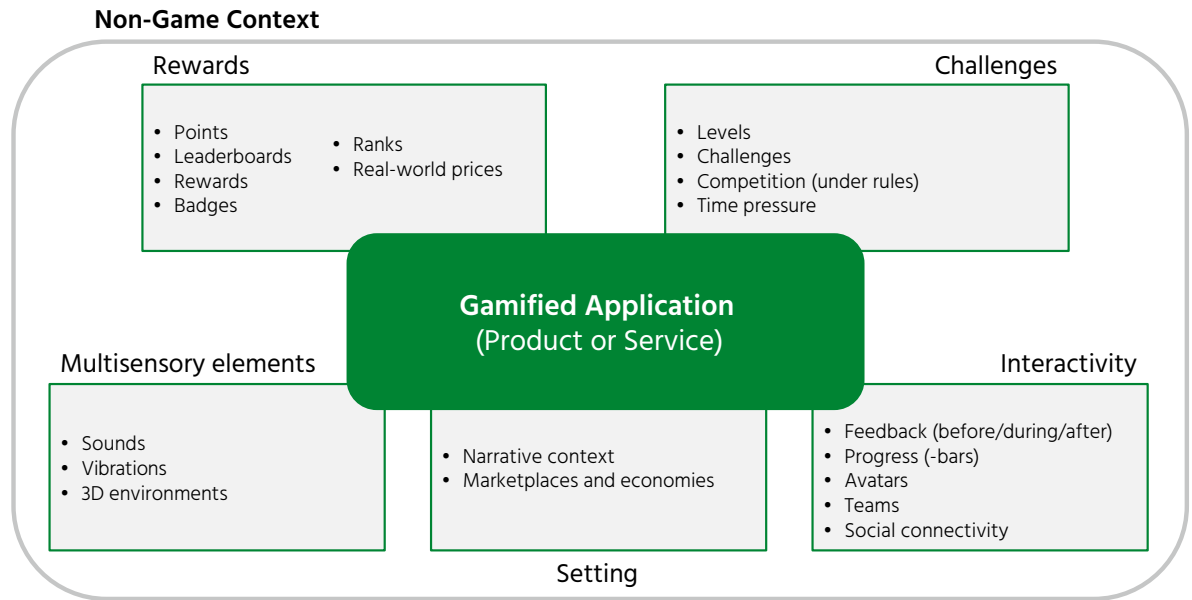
Non-Game Context

Rewards

- Points
- Leaderboards
- Rewards
- Badges
- Ranks
- Real-world prices

Challenges

- Levels
- Challenges
- Competition (under rules)
- Time pressure

Gamified Application
(Product or Service)

Multisensory elements

- Sounds
- Vibrations
- 3D environments

- Narrative context
- Marketplaces and economies

Setting

Interactivity

- Feedback (before/during/after)
- Progress (-bars)
- Avatars
- Teams
- Social connectivity